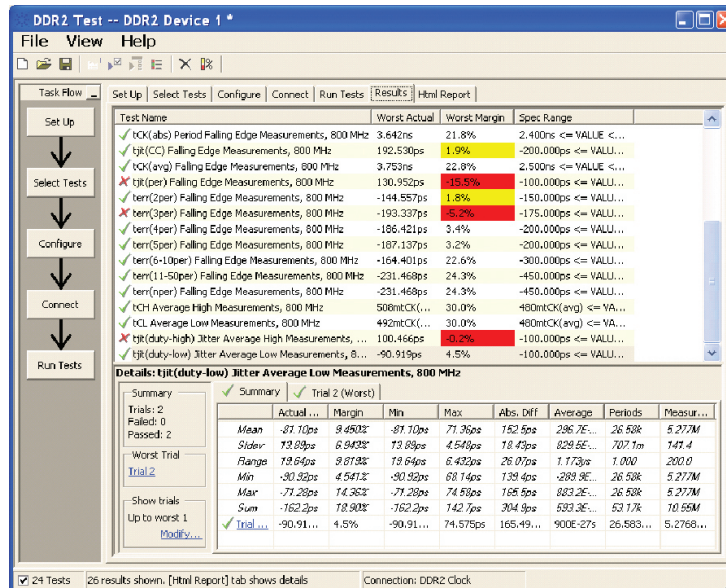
DDR2 Test -- DDR2 Device 1 *

File View Help

Task Flow

Set Up

Select Tests

Configure

Connect

Run Tests

Set Up | Select Tests | Configure | Connect | Run Tests | Results | Html Report

| Test Name | Worst Actual | Worst Margin | Spec Range |
|---|---|---|---|
| ✓ tCK(abs) Period Falling Edge Measurements, 800 MHz | 3.642ns | 21.8% | 2.400ns <= VALUE <... |
| ✓ tjit(CC) Falling Edge Measurements, 800 MHz | 192.530ps | 1.9% | -200.000ps <= VALU... |
| ✓ tCK(avg) Falling Edge Measurements, 800 MHz | 3.753ns | 22.8% | 2.500ns <= VALUE <... |
| ✗ tjit(per) Falling Edge Measurements, 800 MHz | 130.952ps | -15.5% | -100.000ps <= VALU... |
| ✓ terr(2per) Falling Edge Measurements, 800 MHz | -144.557ps | 1.8% | -150.000ps <= VALU... |
| ✗ terr(3per) Falling Edge Measurements, 800 MHz | -193.337ps | -5.2% | -175.000ps <= VALU... |
| ✓ terr(4per) Falling Edge Measurements, 800 MHz | -186.421ps | 3.4% | -200.000ps <= VALU... |
| ✓ terr(5per) Falling Edge Measurements, 800 MHz | -187.137ps | 3.2% | -200.000ps <= VALU... |
| ✓ terr(6-10per) Falling Edge Measurements, 800 MHz | -164.401ps | 22.6% | -300.000ps <= VALU... |
| ✓ terr(11-50per) Falling Edge Measurements, 800 MHz | -231.468ps | 24.3% | -450.000ps <= VALU... |
| ✓ terr(nper) Falling Edge Measurements, 800 MHz | -231.468ps | 24.3% | -450.000ps <= VALU... |
| ✓ tCH Average High Measurements, 800 MHz | 508mtCK(... | 30.0% | 480mtCK(avg) <= VA... |
| ✓ tCL Average Low Measurements, 800 MHz | 492mtCK(... | 30.0% | 480mtCK(avg) <= VA... |
| ✗ tjit(duty-high) Jitter Average High Measurements, ... | 100.466ps | -0.2% | -100.000ps <= VALU... |
| ✓ tjit(duty-low) Jitter Average Low Measurements, 8... | -90.919ps | 4.5% | -100.000ps <= VALU... |

Details: tjit(duty-low) Jitter Average Low Measurements, 800 MHz

Summary
Trials: 2
Failed: 0
Passed: 2

Worst Trial
Trial 2

Show trials
Up to worst 1
Modify...

✓ Summary | ✓ Trial 2 (Worst)

| | Actual ... | Margin | Min | Max | Abs. Diff | Average | Periods | Measur... |
|---|---|---|---|---|---|---|---|---|
| Mean | -81.10ps | 9.450% | -81.10ps | 71.36ps | 152.5ps | 296.7E-... | 26.58k | 5.277M |
| Stdev | 13.89ps | 6.943% | 13.89ps | 4.549ps | 18.43ps | 829.5E-... | 707.1m | 141.4 |
| Range | 19.64ps | 9.819% | 19.64ps | 6.432ps | 26.07ps | 1.173fs | 1.000 | 200.0 |
| Max | -90.92ps | 4.541% | -90.92ps | 68.14ps | 139.4ps | -289.9E... | 26.58k | 5.277M |
| Min | -71.28ps | 14.36% | -71.28ps | 74.58ps | 165.5ps | 883.2E-... | 26.58k | 5.277M |
| Sum | -162.2ps | 18.90% | -162.2ps | 142.7ps | 304.9ps | 593.3E-... | 53.17k | 10.55M |
| ✓ Trial ... | -90.91... | 4.5% | -90.91... | 74.575ps | 165.49... | 900E-27s | 26.583... | 5.2768... |

24 Tests | 26 results shown. [Html Report] tab shows details | Connection: DDR2 Clock